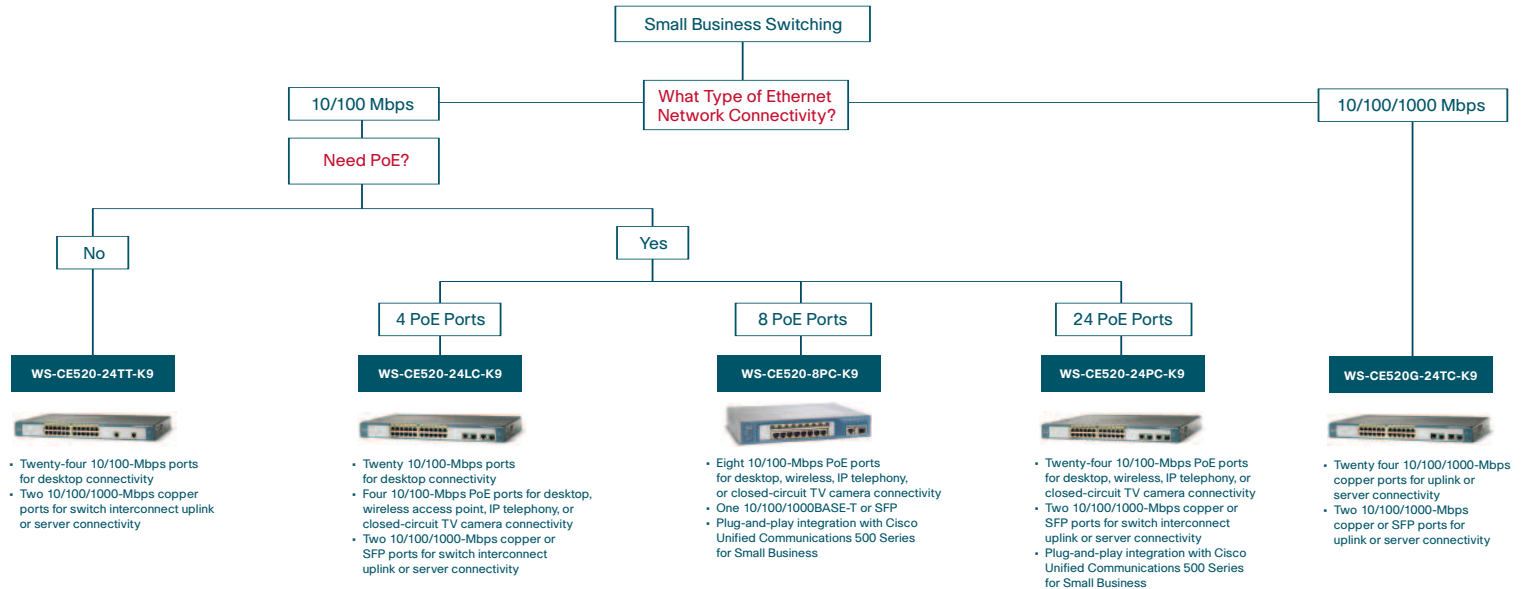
Small Business Switching

What Type of Ethernet Network Connectivity?

10/100 Mbps

10/100/1000 Mbps

Need PoE?

No

Yes

4 PoE Ports

8 PoE Ports

24 PoE Ports

WS-CE520-24TT-K9

- Twenty-four 10/100-Mbps ports for desktop connectivity
- Two 10/100/1000-Mbps copper ports for switch interconnect uplink or server connectivity

WS-CE520-24LC-K9

- Twenty 10/100-Mbps ports for desktop connectivity
- Four 10/100-Mbps PoE ports for desktop, wireless access point, IP telephony, or closed-circuit TV camera connectivity
- Two 10/100/1000-Mbps copper or SFP ports for switch interconnect uplink or server connectivity

WS-CE520-8PC-K9

- Eight 10/100-Mbps PoE ports for desktop, wireless, IP telephony, or closed-circuit TV camera connectivity
- One 10/100/1000BASE-T or SFP
- Plug-and-play integration with Cisco Unified Communications 500 Series for Small Business

WS-CE520-24PC-K9

- Twenty-four 10/100-Mbps PoE ports for desktop, wireless, IP telephony, or closed-circuit TV camera connectivity
- Two 10/100/1000-Mbps copper or SFP ports for switch interconnect uplink or server connectivity
- Plug-and-play integration with Cisco Unified Communications 500 Series for Small Business

WS-CE520G-24TC-K9

- Twenty four 10/100/1000-Mbps copper ports for uplink or server connectivity
- Two 10/100/1000-Mbps copper or SFP ports for uplink or server connectivity